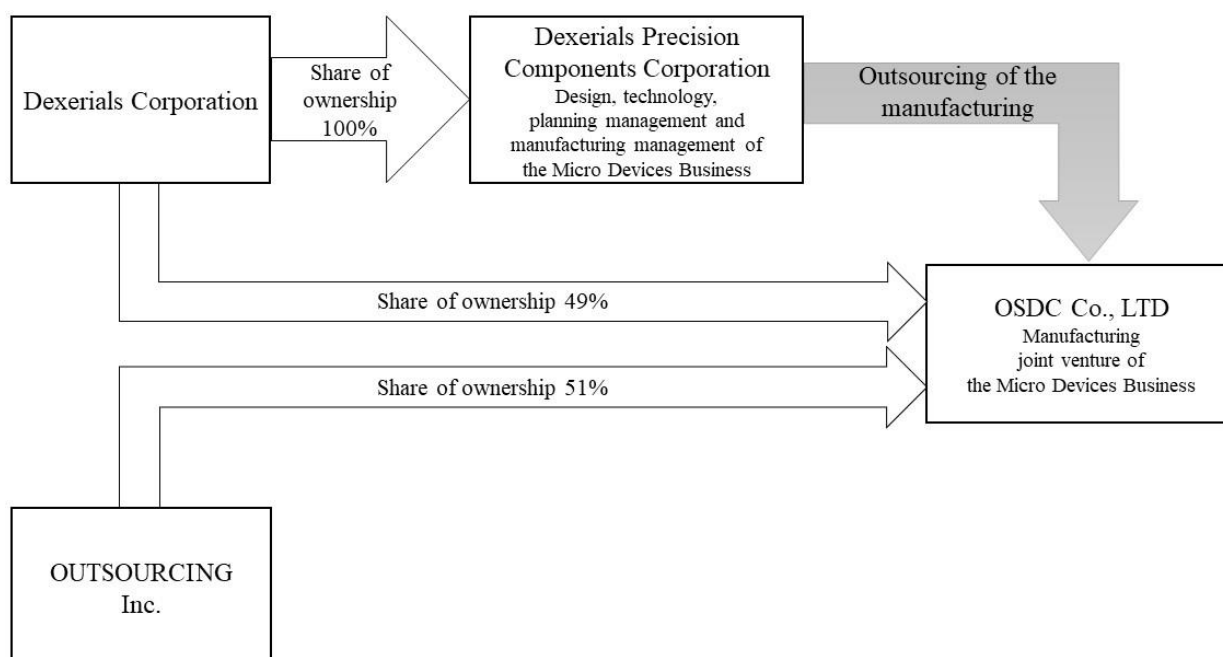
Dexerials Corporation

Share of ownership 100%

Dexerials Precision Components Corporation
Design, technology, planning management and manufacturing management of the Micro Devices Business

Outsourcing of the manufacturing

Share of ownership 49%

Share of ownership 51%

OSDC Co., LTD
Manufacturing joint venture of the Micro Devices Business

OUTSOURCING Inc.